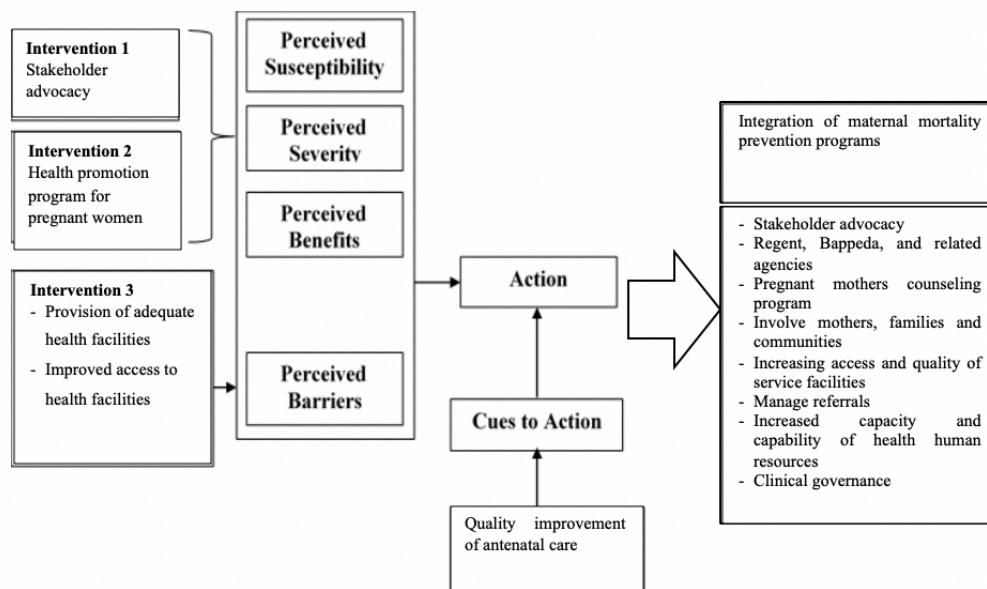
Intervention 1
Stakeholder advocacy

Intervention 2
Health promotion program for pregnant women

Intervention 3
- Provision of adequate health facilities
- Improved access to health facilities

Perceived Susceptibility

Perceived Severity

Perceived Benefits

Perceived Barriers

Action

Cues to Action

Quality improvement of antenatal care

Integration of maternal mortality prevention programs

- Stakeholder advocacy
- Regent, Bappeda, and related agencies
- Pregnant mothers counseling program
- Involve mothers, families and communities
- Increasing access and quality of service facilities
- Manage referrals
- Increased capacity and capability of health human resources
- Clinical governance